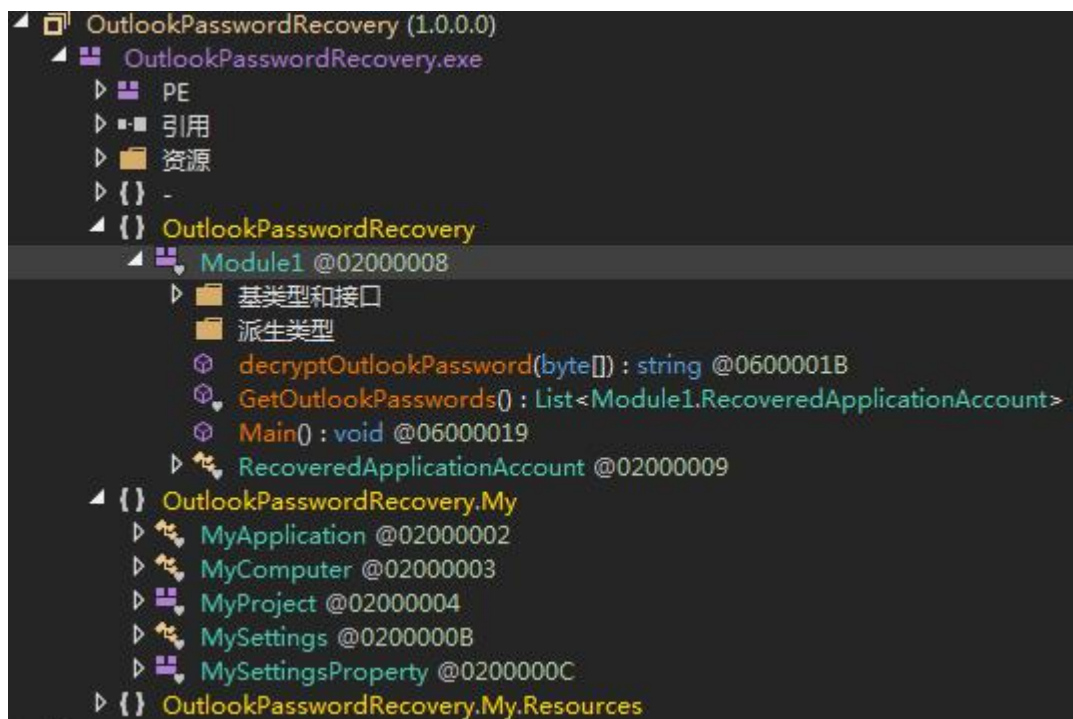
OutlookPasswordRecovery (1.0.0.0)
OutlookPasswordRecovery.exe
PE
引用
资源
{ } -
{ } OutlookPasswordRecovery
Module1 @02000008
基类型和接口
派生类型
decryptOutlookPassword(byte[]) : string @0600001B
GetOutlookPasswords() : List<Module1.RecoveredApplicationAccount>
Main() : void @06000019
RecoveredApplicationAccount @02000009
{ } OutlookPasswordRecovery.My
MyApplication @02000002
MyComputer @02000003
MyProject @02000004
MySettings @0200000B
MySettingsProperty @0200000C
{ } OutlookPasswordRecovery.My.Resources